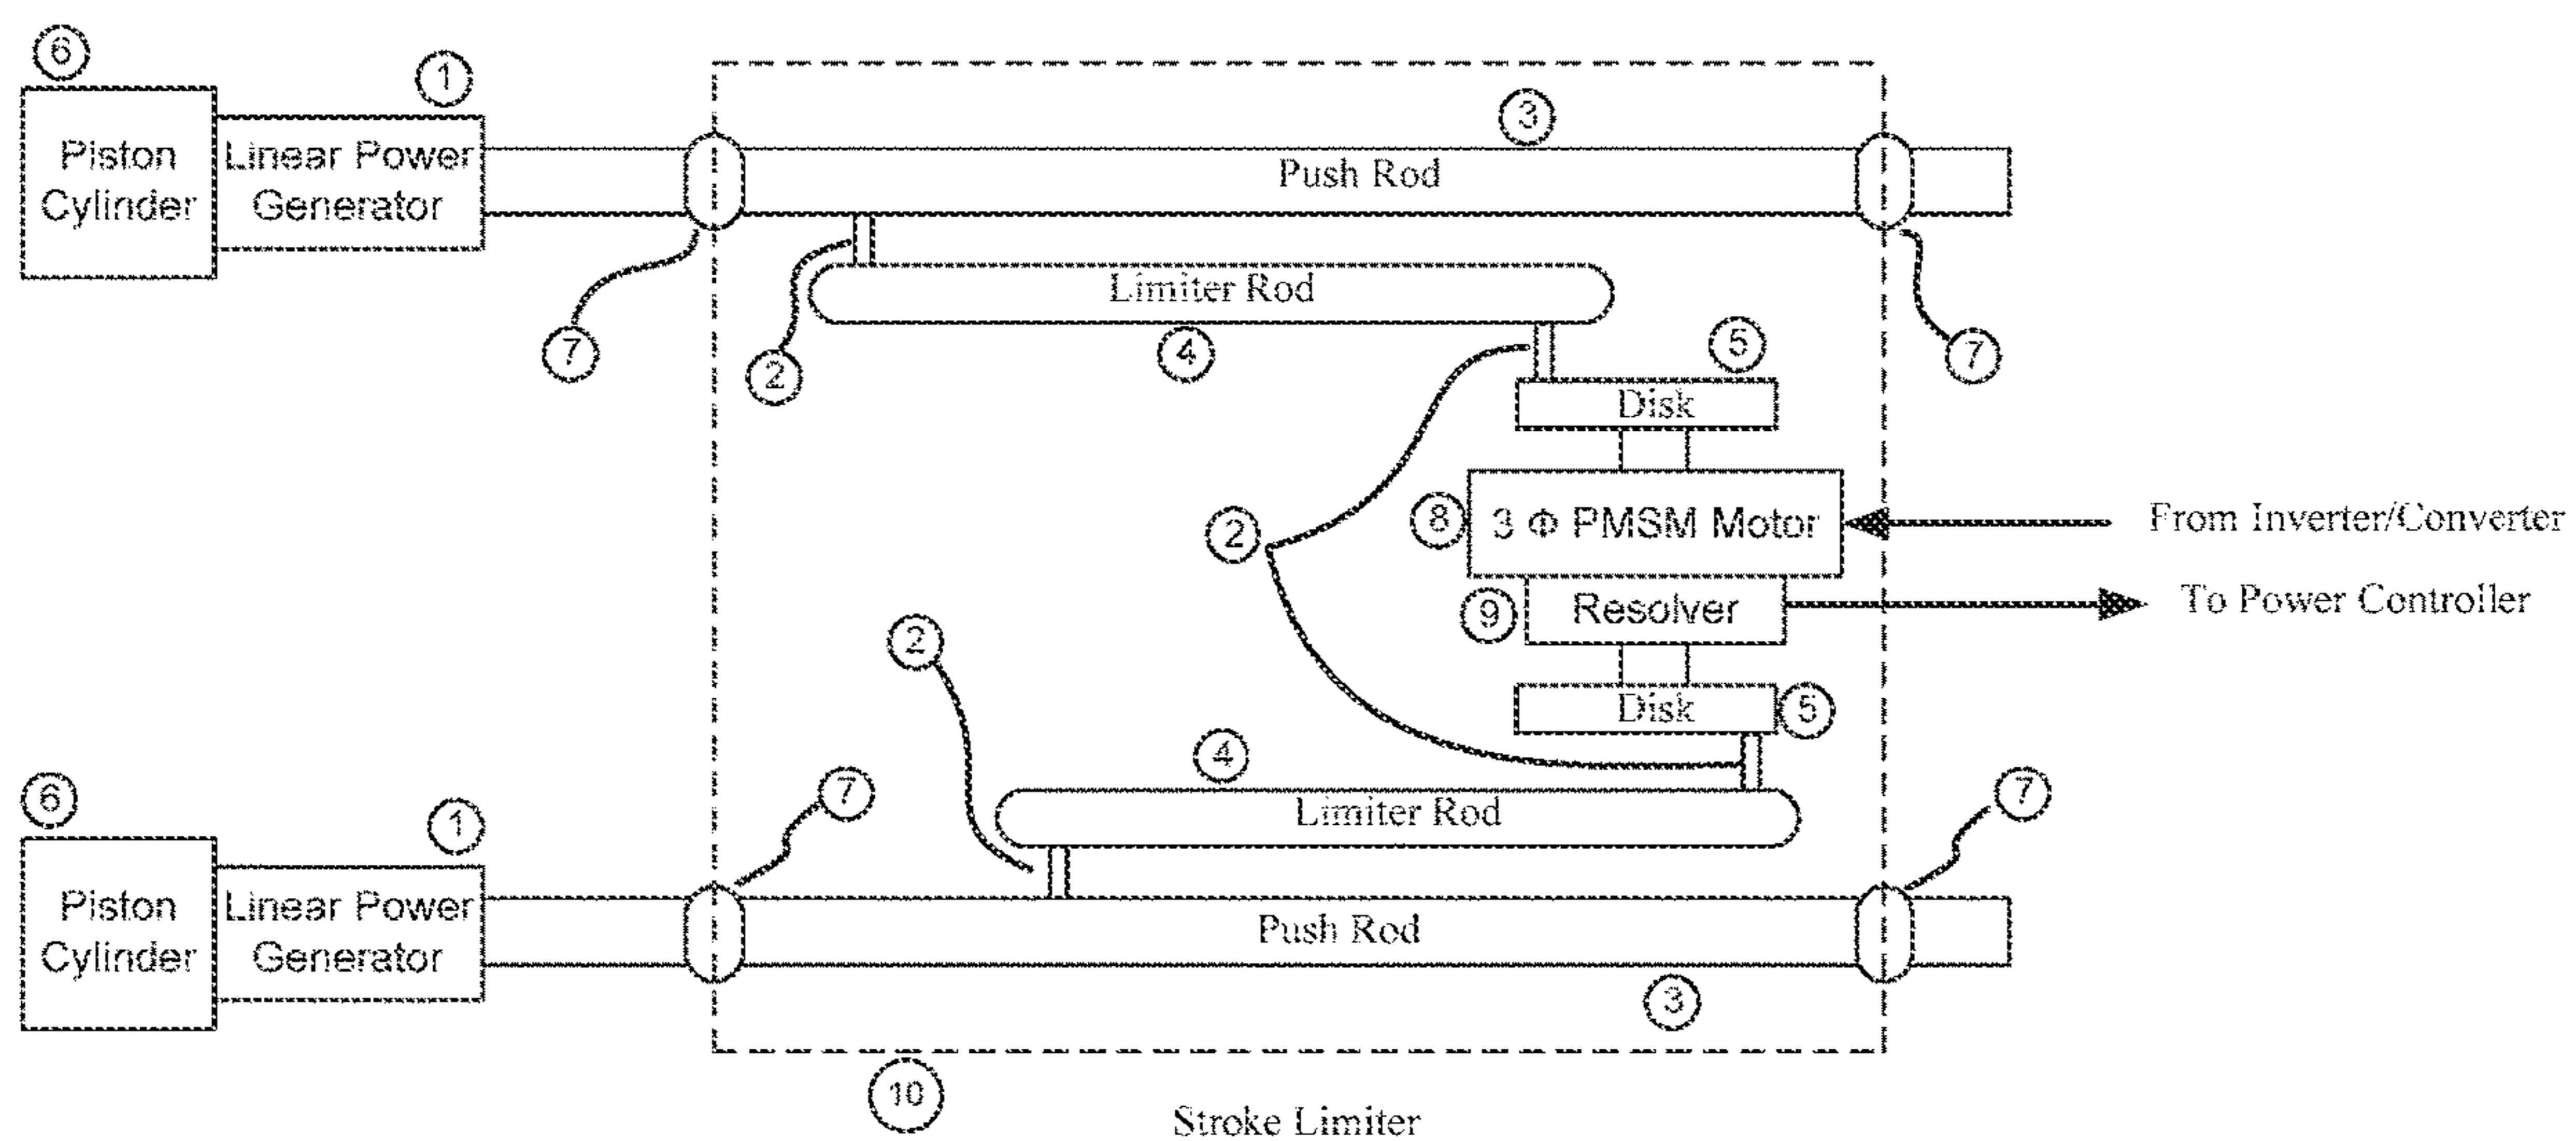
6
1
Piston Cylinder
Linear Power Generator
3
Push Rod
Limiter Rod
7
2
4
5
7
Disk
8
3 Φ PMSM Motor
From Inverter/Converter
2
9
Resolver
To Power Controller
2
Disk
5
4
6
1
7
Limiter Rod
7
Piston Cylinder
Linear Power Generator
Push Rod
3
10
Stroke Limiter